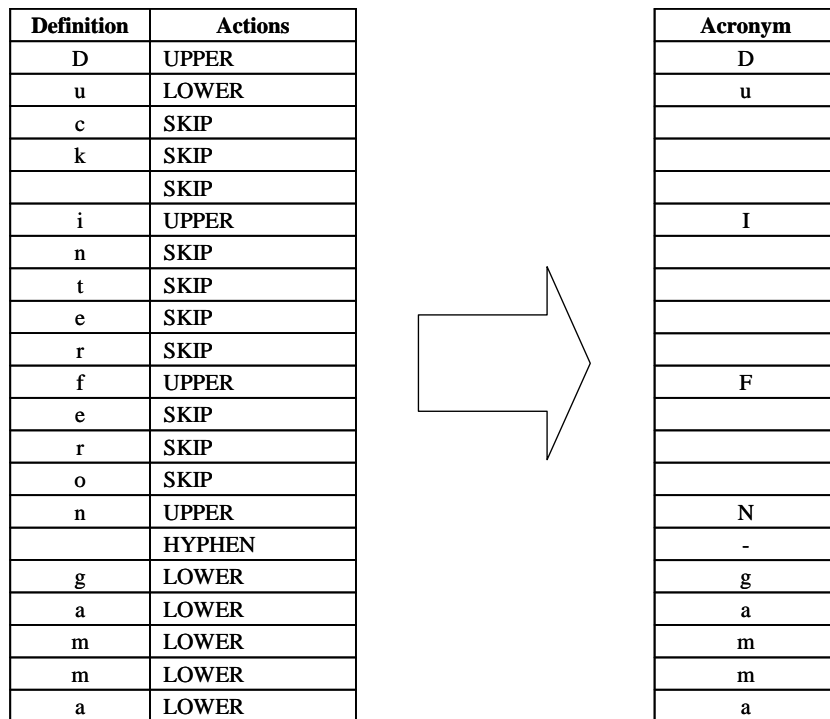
| Definition | Actions |
|---|---|
| D | UPPER |
| u | LOWER |
| c | SKIP |
| k | SKIP |
|  | SKIP |
| i | UPPER |
| n | SKIP |
| t | SKIP |
| e | SKIP |
| r | SKIP |
| f | UPPER |
| e | SKIP |
| r | SKIP |
| o | SKIP |
| n | UPPER |
|  | HYPHEN |
| g | LOWER |
| a | LOWER |
| m | LOWER |
| m | LOWER |
| a | LOWER |

| Acronym |
|---|
| D |
| u |
|  |
|  |
|  |
| I |
|  |
|  |
|  |
|  |
| F |
|  |
|  |
|  |
| N |
| - |
| g |
| a |
| m |
| m |
| a |